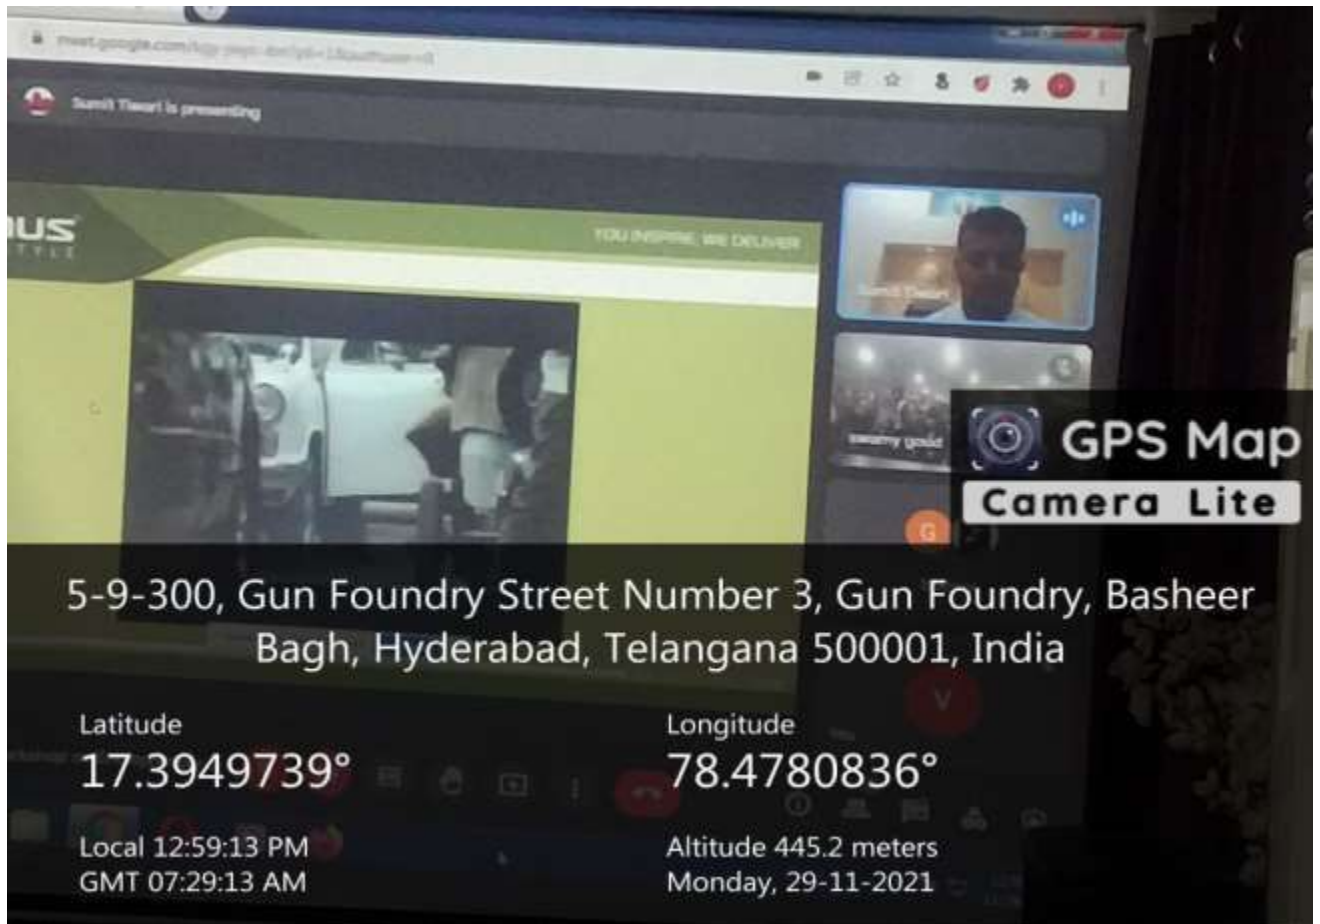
meet.google.com/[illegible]

Sumit Tiwari is presenting

IUS
TYLE

YOU INSPIRE, WE DELIVER

Sumit Tiwari

swamy goud

G

GPS Map
Camera Lite

5-9-300, Gun Foundry Street Number 3, Gun Foundry, Basheer Bagh, Hyderabad, Telangana 500001, India

V

Latitude
17.3949739°

Longitude
78.4780836°

Local 12:59:13 PM
GMT 07:29:13 AM

Altitude 445.2 meters
Monday, 29-11-2021